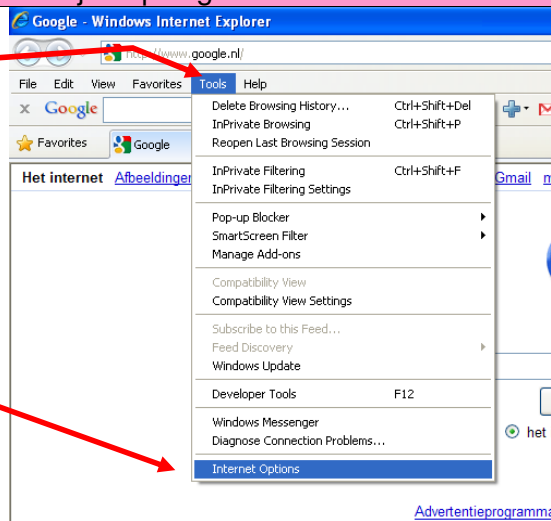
Google - Windows Internet Explorer

http://www.google.nl/

File Edit View Favorites Tools Help

Google

Favorites Google

Het internet Afbeeldingen

Gmail m

Delete Browsing History... Ctrl+Shift+Del
InPrivate Browsing Ctrl+Shift+P
Reopen Last Browsing Session

InPrivate Filtering Ctrl+Shift+F
InPrivate Filtering Settings

Pop-up Blocker
SmartScreen Filter
Manage Add-ons

Compatibility View
Compatibility View Settings

Subscribe to this Feed...
Feed Discovery
Windows Update

Developer Tools F12

Windows Messenger
Diagnose Connection Problems...

Internet Options

het

Advertentieprogramma